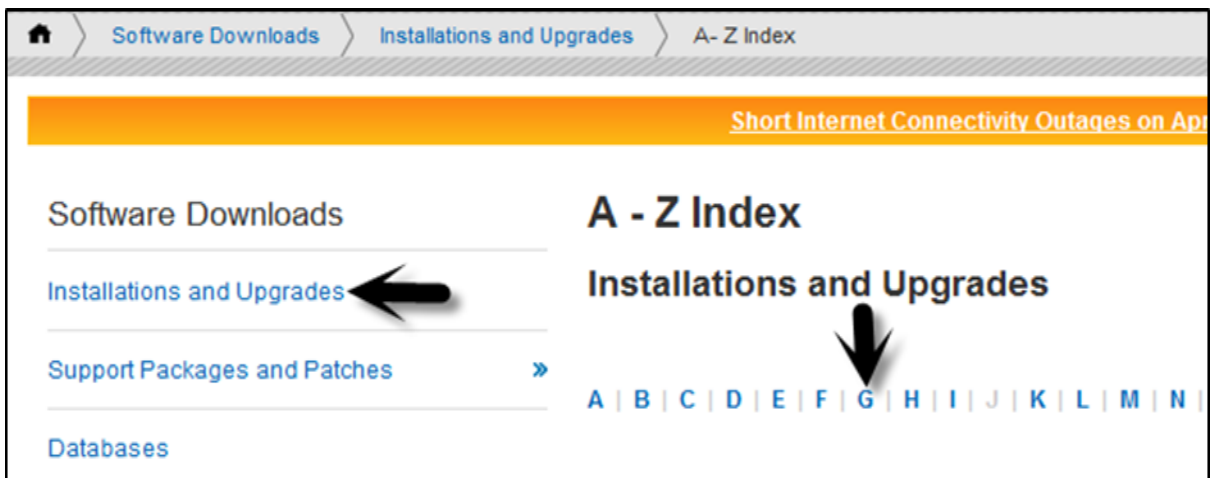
Software Downloads › Installations and Upgrades › A- Z Index

Short Internet Connectivity Outages on Ap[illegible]

Software Downloads

Installations and Upgrades

Support Packages and Patches »

Databases

A - Z Index

Installations and Upgrades

A | B | C | D | E | F | G | H | I | J | K | L | M | N |